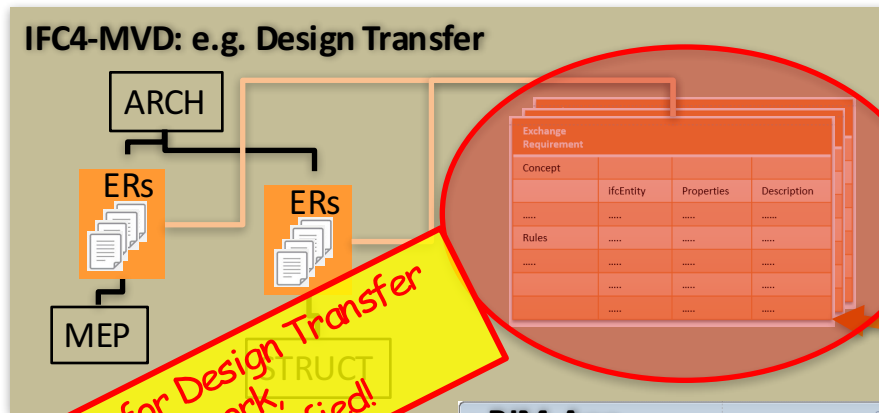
IFC4-MVD: e.g. Design Transfer

ARCH

ERs

ERs

MEP

STRUCT

Exchange Requirement

| Concept | | | |
|---|---|---|---|
| | ifcEntity | Properties | Description |
| ..... | ..... | ..... | ..... |
| Rules | ..... | ..... | ..... |
| ..... | ..... | ..... | ..... |
| | ..... | ..... | ..... |
| | ..... | ..... | ..... |

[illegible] for Design Transfer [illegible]ork, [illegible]fied!

BIM-A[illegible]